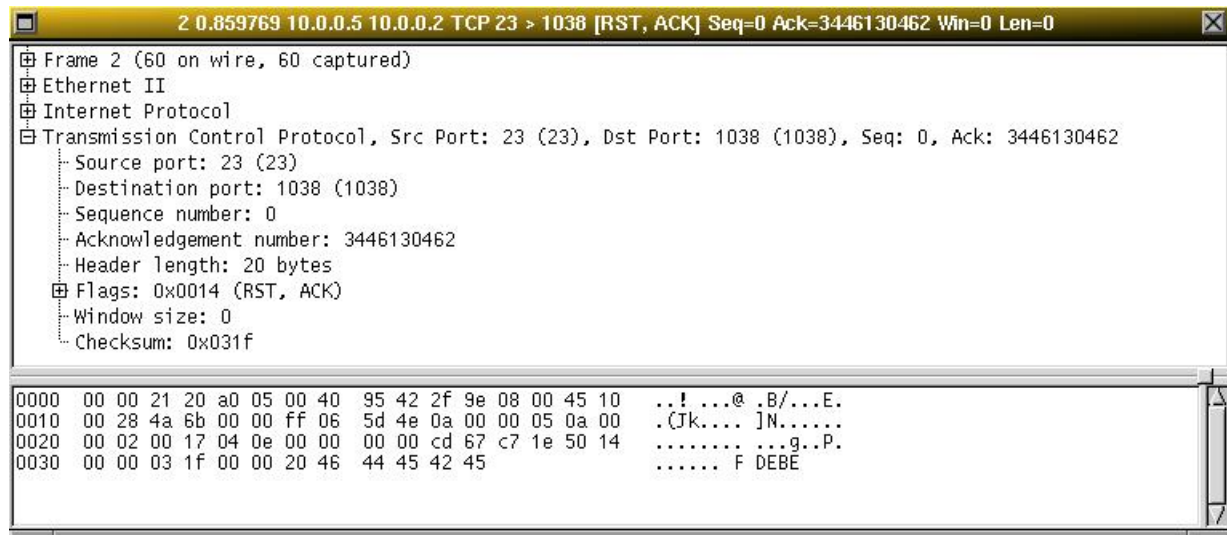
2 0.859769 10.0.0.5 10.0.0.2 TCP 23 > 1038 [RST, ACK] Seq=0 Ack=3446130462 Win=0 Len=0

Frame 2 (60 on wire, 60 captured)
Ethernet II
Internet Protocol
Transmission Control Protocol, Src Port: 23 (23), Dst Port: 1038 (1038), Seq: 0, Ack: 3446130462
Source port: 23 (23)
Destination port: 1038 (1038)
Sequence number: 0
Acknowledgement number: 3446130462
Header length: 20 bytes
Flags: 0x0014 (RST, ACK)
Window size: 0
Checksum: 0x031f

0000 00 00 21 20 a0 05 00 40 95 42 2f 9e 08 00 45 10 ..! ...@ .B/...E.
0010 00 28 4a 6b 00 00 ff 06 5d 4e 0a 00 00 05 0a 00 .(Jk.... ]N......
0020 00 02 00 17 04 0e 00 00 00 00 cd 67 c7 1e 50 14 ........ ...g..P.
0030 00 00 03 1f 00 00 20 46 44 45 42 45 ...... F DEBE